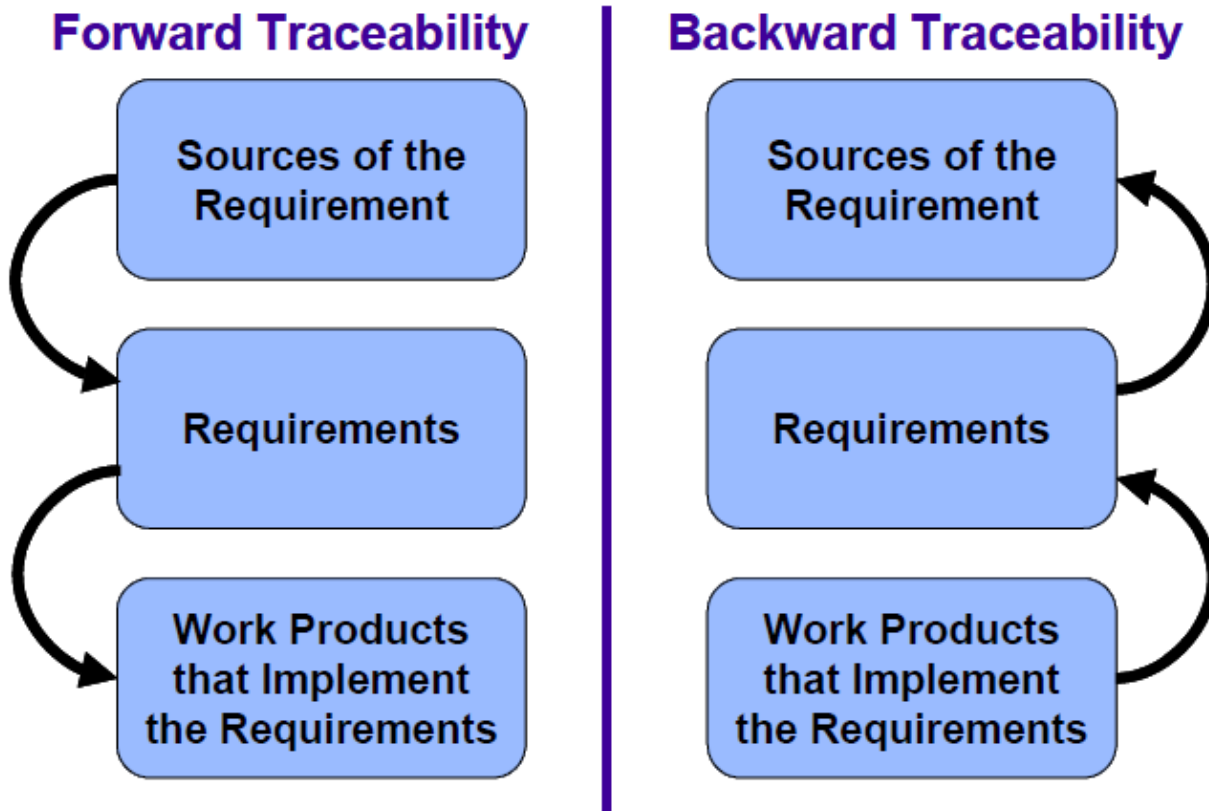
Forward Traceability

Sources of the Requirement

Requirements

Work Products that Implement the Requirements

Backward Traceability

Sources of the Requirement

Requirements

Work Products that Implement the Requirements